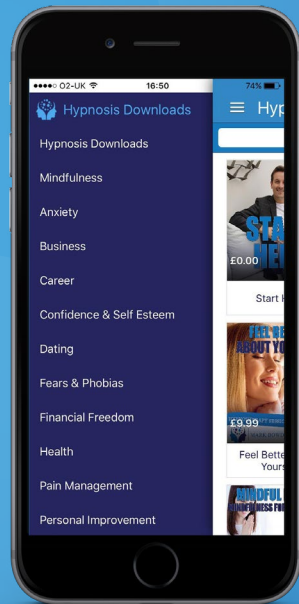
●●●●○ O2-UK 16:50 74%

Hypnosis Downloads

Hypnosis Downloads

Mindfulness

Anxiety

Business

Career

Confidence & Self Esteem

Dating

Fears & Phobias

Financial Freedom

Health

Pain Management

Personal Improvement

Hyp

STA
NE

£0.00

Start H

FEEL BE
ABOUT YO

£9.99

Feel Bette
Yours

MINDFUL
MINDFULNESS FO